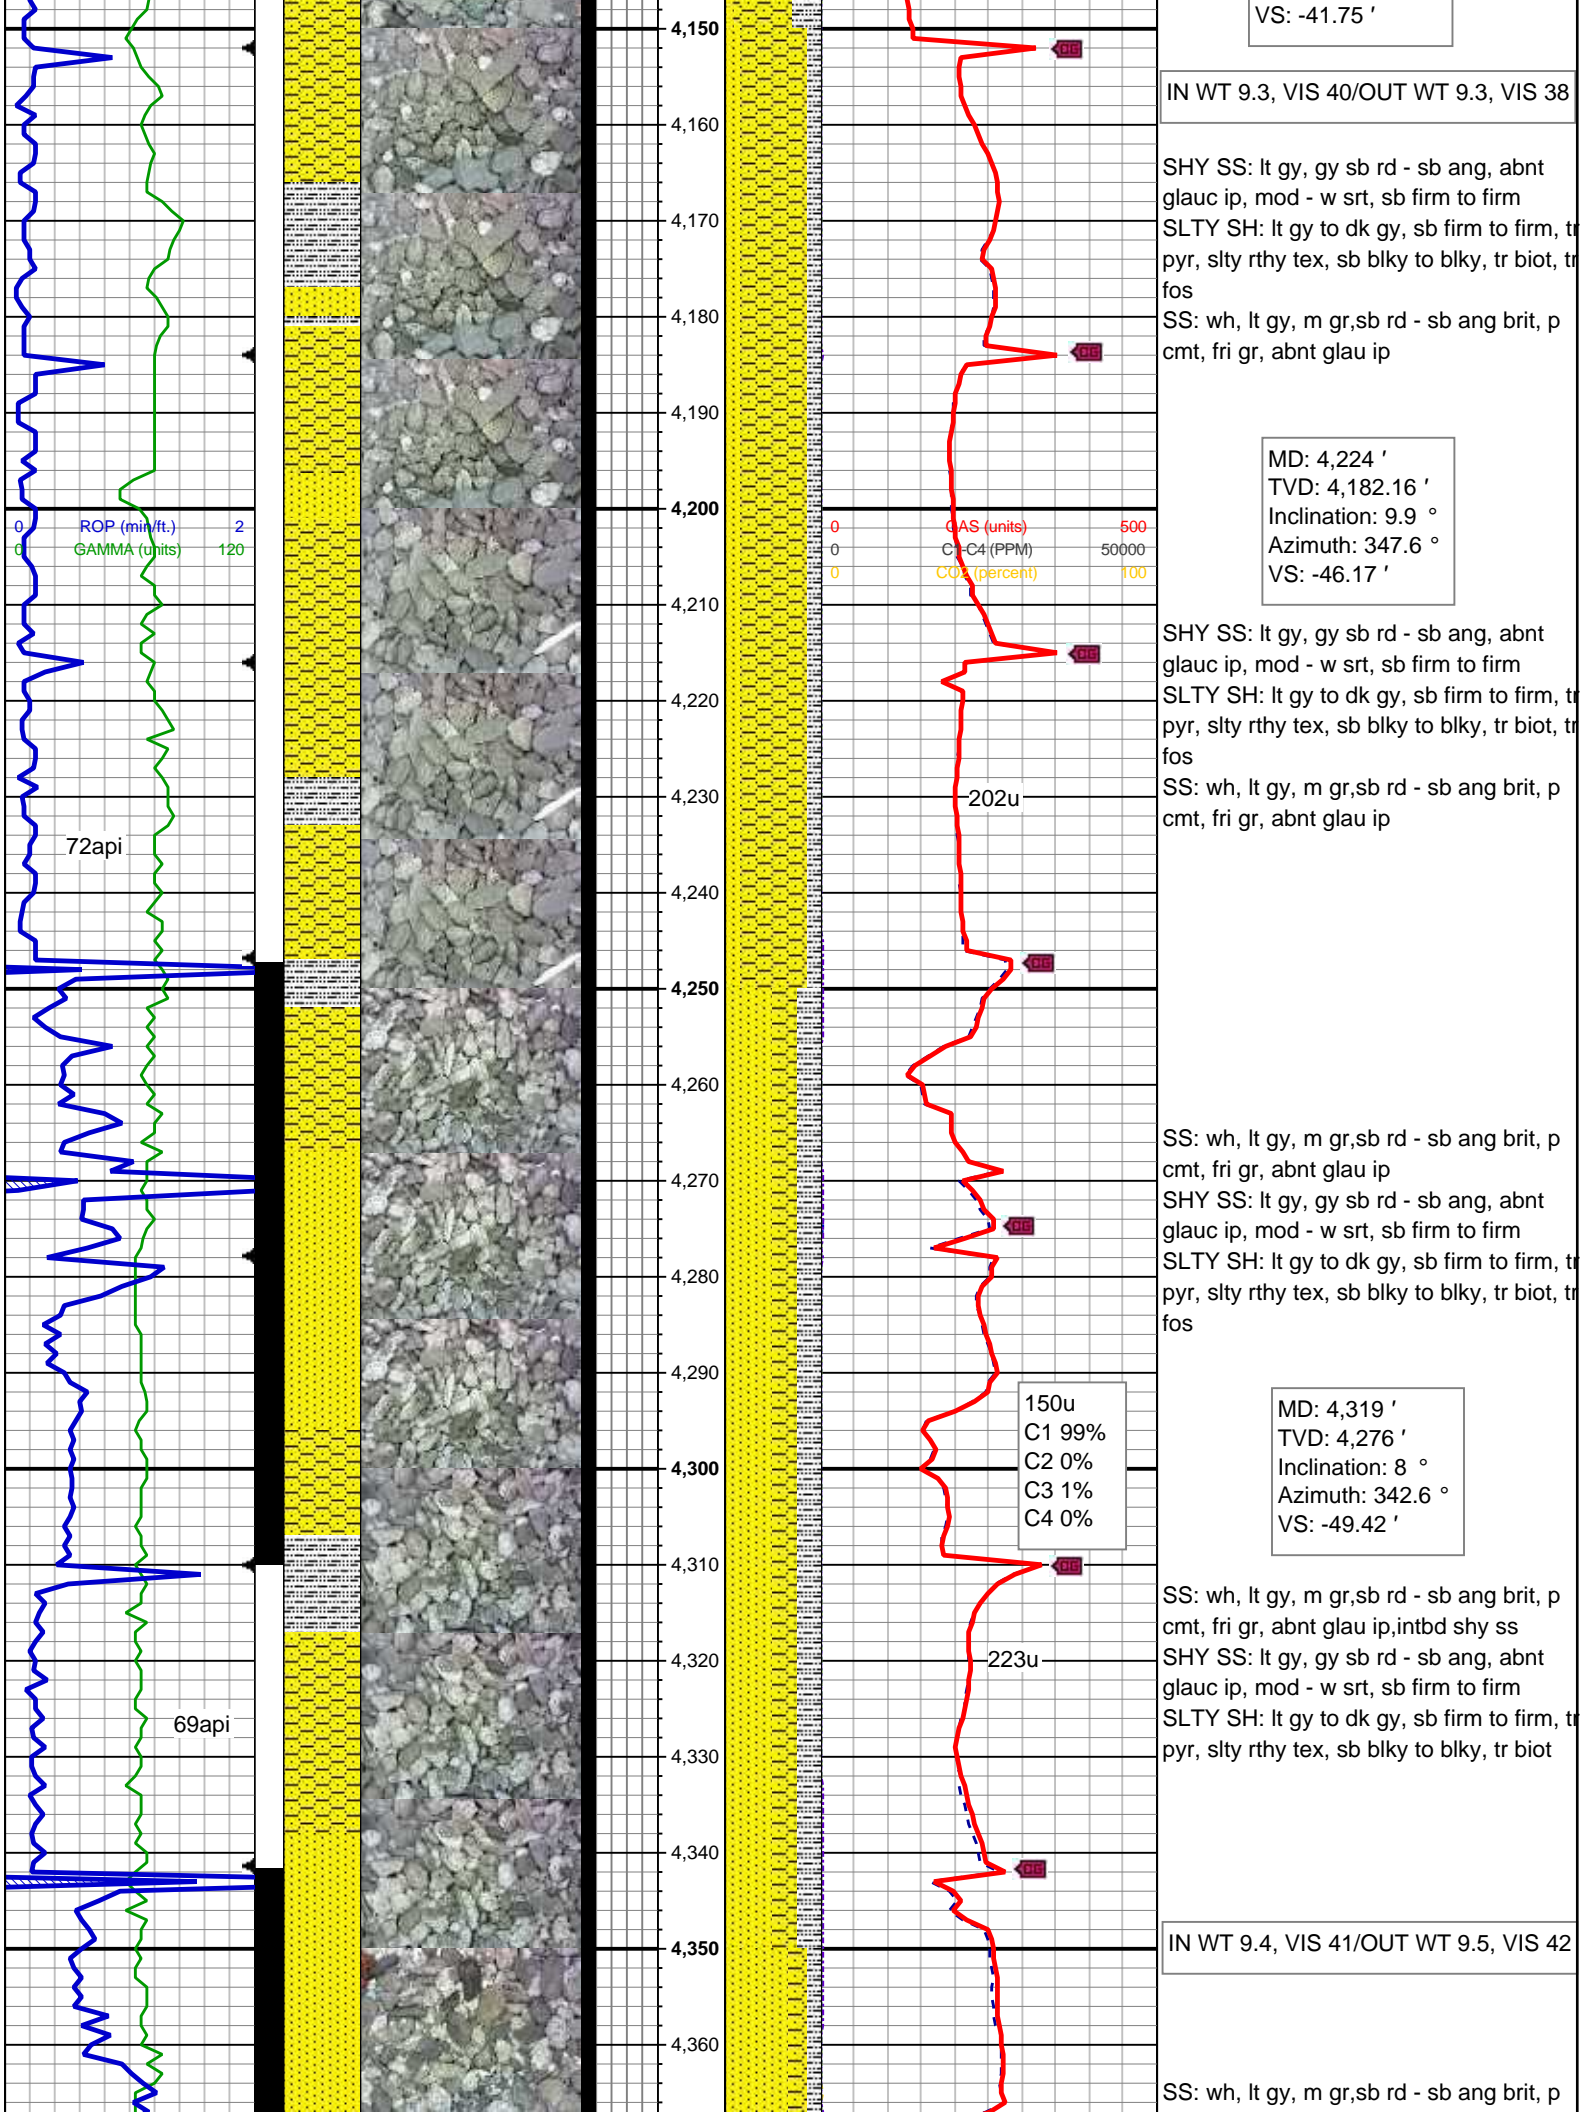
VS: -41.75 ′

IN WT 9.3, VIS 40/OUT WT 9.3, VIS 38

SHY SS: lt gy, gy sb rd - sb ang, abnt glauc ip, mod - w srt, sb firm to firm
SLTY SH: lt gy to dk gy, sb firm to firm, tr pyr, slty rthy tex, sb blky to blky, tr biot, tr fos
SS: wh, lt gy, m gr,sb rd - sb ang brit, p cmt, fri gr, abnt glau ip

MD: 4,224 ′
TVD: 4,182.16 ′
Inclination: 9.9 °
Azimuth: 347.6 °
VS: -46.17 ′

SHY SS: lt gy, gy sb rd - sb ang, abnt glauc ip, mod - w srt, sb firm to firm
SLTY SH: lt gy to dk gy, sb firm to firm, tr pyr, slty rthy tex, sb blky to blky, tr biot, tr fos
SS: wh, lt gy, m gr,sb rd - sb ang brit, p cmt, fri gr, abnt glau ip

SS: wh, lt gy, m gr,sb rd - sb ang brit, p cmt, fri gr, abnt glau ip
SHY SS: lt gy, gy sb rd - sb ang, abnt glauc ip, mod - w srt, sb firm to firm
SLTY SH: lt gy to dk gy, sb firm to firm, tr pyr, slty rthy tex, sb blky to blky, tr biot, tr fos

MD: 4,319 ′
TVD: 4,276 ′
Inclination: 8 °
Azimuth: 342.6 °
VS: -49.42 ′

SS: wh, lt gy, m gr,sb rd - sb ang brit, p cmt, fri gr, abnt glau ip,intbd shy ss
SHY SS: lt gy, gy sb rd - sb ang, abnt glauc ip, mod - w srt, sb firm to firm
SLTY SH: lt gy to dk gy, sb firm to firm, tr pyr, slty rthy tex, sb blky to blky, tr biot

IN WT 9.4, VIS 41/OUT WT 9.5, VIS 42

SS: wh, lt gy, m gr,sb rd - sb ang brit, p

4,150
4,160
4,170
4,180
4,190
4,200
4,210
4,220
4,230
4,240
4,250
4,260
4,270
4,280
4,290
4,300
4,310
4,320
4,330
4,340
4,350
4,360

0 ROP (min/ft.) 2
0 GAMMA (units) 120
72api
69api

0 GAS (units) 500
0 C1-C4 (PPM) 50000
0 CO2 (percent) 100
202u
150u
C1 99%
C2 0%
C3 1%
C4 0%
223u